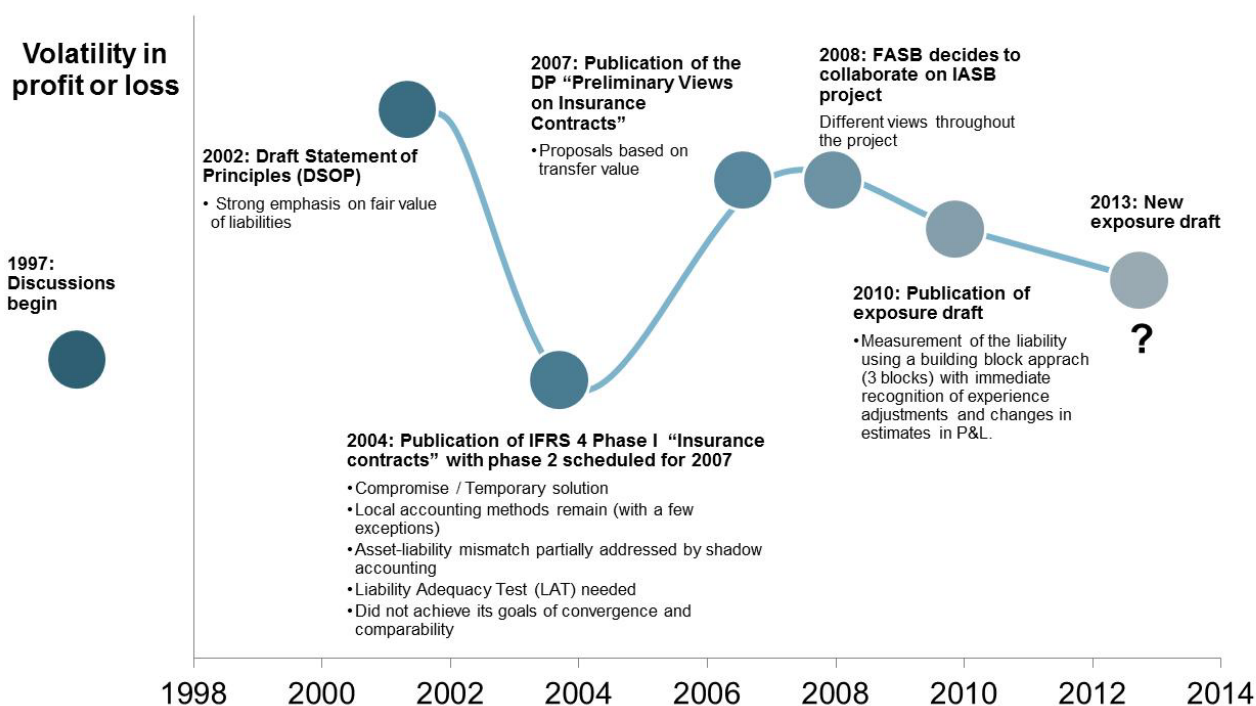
Volatility in profit or loss

1997: Discussions begin

2002: Draft Statement of Principles (DSOP)

• Strong emphasis on fair value of liabilities

2007: Publication of the DP "Preliminary Views on Insurance Contracts"

• Proposals based on transfer value

2008: FASB decides to collaborate on IASB project

Different views throughout the project

2013: New exposure draft

?

2010: Publication of exposure draft

• Measurement of the liability using a building block apprach (3 blocks) with immediate recognition of experience adjustments and changes in estimates in P&L.

2004: Publication of IFRS 4 Phase I "Insurance contracts" with phase 2 scheduled for 2007

• Compromise / Temporary solution
• Local accounting methods remain (with a few exceptions)
• Asset-liability mismatch partially addressed by shadow accounting
• Liability Adequacy Test (LAT) needed
• Did not achieve its goals of convergence and comparability

1998 2000 2002 2004 2006 2008 2010 2012 2014